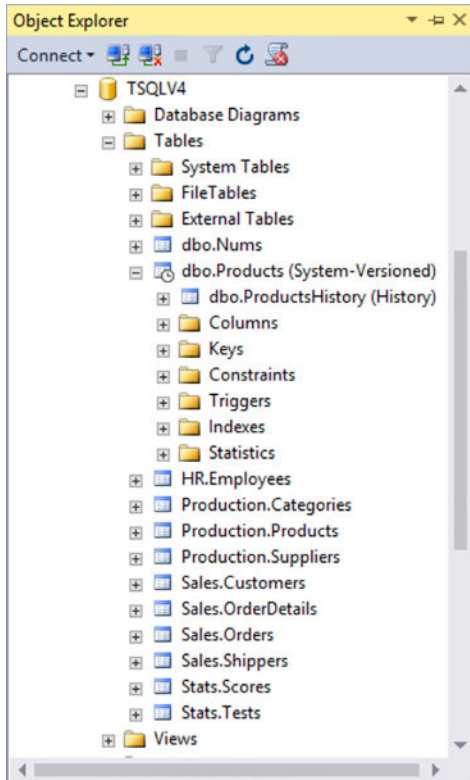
Object Explorer

Connect

TSQLV4
Database Diagrams
Tables
System Tables
FileTables
External Tables
dbo.Nums
dbo.Products (System-Versioned)
dbo.ProductsHistory (History)
Columns
Keys
Constraints
Triggers
Indexes
Statistics
HR.Employees
Production.Categories
Production.Products
Production.Suppliers
Sales.Customers
Sales.OrderDetails
Sales.Orders
Sales.Shippers
Stats.Scores
Stats.Tests
Views